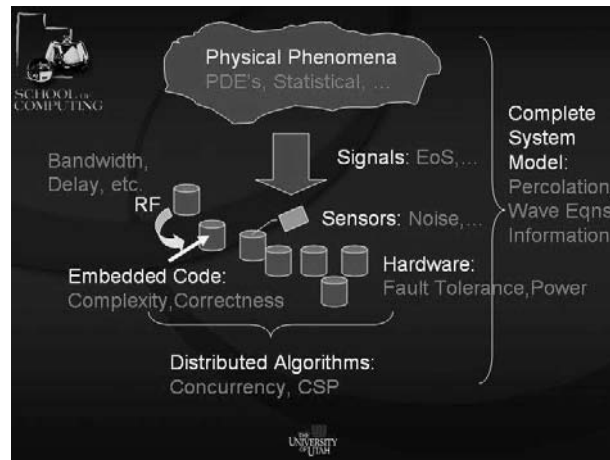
SCHOOL OF COMPUTING

Physical Phenomena
PDE's, Statistical, ...

Complete System Model:
Percolation
Wave Eqns
Information

Bandwidth, Delay, etc.

Signals: EoS,...

RF

Sensors: Noise,...

Hardware:
Fault Tolerance,Power

Embedded Code:
Complexity,Correctness

Distributed Algorithms:
Concurrency, CSP

THE UNIVERSITY OF UTAH